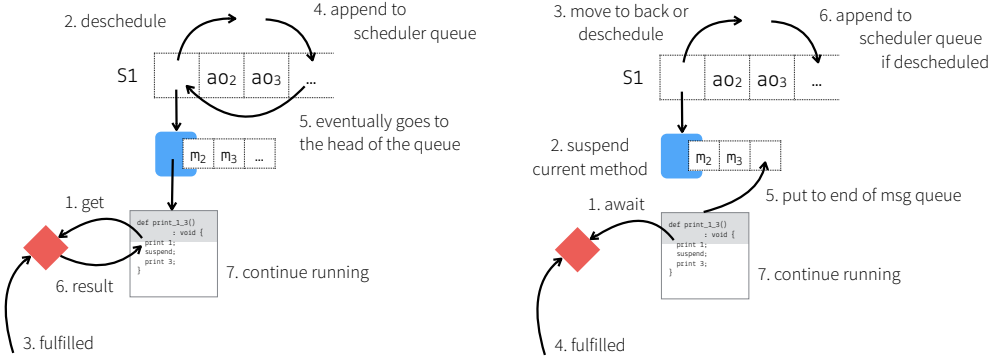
2. deschedule

4. append to scheduler queue

S1

$ao_2$ $ao_3$ ...

5. eventually goes to the head of the queue

$m_2$ $m_3$ ...

1. get

def print_1_3()
: void {
print 1;
suspend;
print 3;
}

7. continue running

6. result

3. fulfilled

3. move to back or deschedule

6. append to scheduler queue if descheduled

S1

$ao_2$ $ao_3$ ...

2. suspend current method

$m_2$ $m_3$

5. put to end of msg queue

1. await

def print_1_3()
: void {
print 1;
suspend;
print 3;
}

7. continue running

4. fulfilled